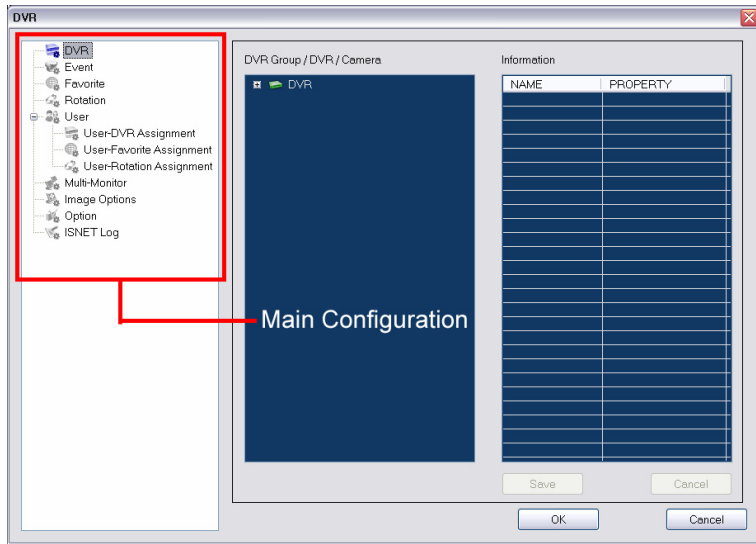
DVR

DVR
Event
Favorite
Rotation
User
User-DVR Assignment
User-Favorite Assignment
User-Rotation Assignment
Multi-Monitor
Image Options
Option
ISNET Log

Main Configuration

DVR Group / DVR / Camera

DVR

Information

| NAME | PROPERTY |
|---|---|

Save

Cancel

OK

Cancel